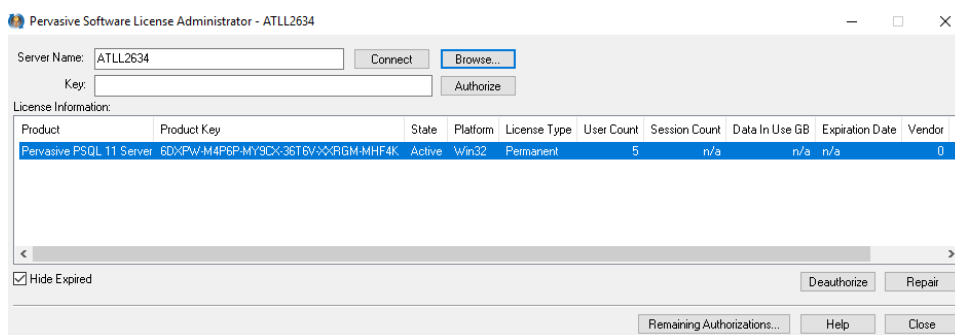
Pervasive Software License Administrator - ATLL2634

Server Name: ATLL2634 Connect Browse...

Key: Authorize

License Information:

| Product | Product Key | State | Platform | License Type | User Count | Session Count | Data In Use GB | Expiration Date | Vendor |
|---|---|---|---|---|---|---|---|---|---|
| Pervasive PSQL 11 Server | 6DXPW-M4P6P-MY9CX-36T6V-XXRGM-MHF4K | Active | Win32 | Permanent | 5 | n/a | n/a | n/a | 0 |

Hide Expired

Deauthorize Repair

Remaining Authorizations... Help Close